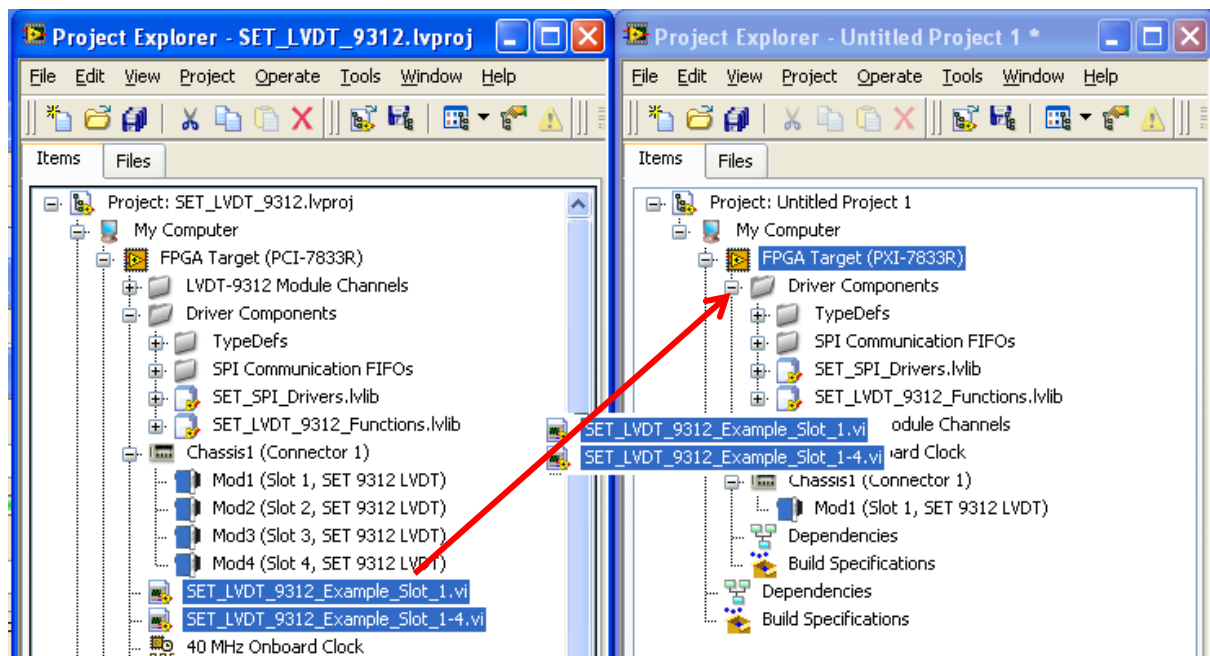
Project Explorer - SET_LVDT_9312.lvproj

File Edit View Project Operate Tools Window Help

Items Files

Project: SET_LVDT_9312.lvproj
My Computer
FPGA Target (PCI-7833R)
LVDT-9312 Module Channels
Driver Components
TypeDefs
SPI Communication FIFOs
SET_SPI_Drivers.lvlib
SET_LVDT_9312_Functions.lvlib
Chassis1 (Connector 1)
Mod1 (Slot 1, SET 9312 LVDT)
Mod2 (Slot 2, SET 9312 LVDT)
Mod3 (Slot 3, SET 9312 LVDT)
Mod4 (Slot 4, SET 9312 LVDT)
SET_LVDT_9312_Example_Slot_1.vi
SET_LVDT_9312_Example_Slot_1-4.vi
40 MHz Onboard Clock

Project Explorer - Untitled Project 1 *

File Edit View Project Operate Tools Window Help

Items Files

Project: Untitled Project 1
My Computer
FPGA Target (PXI-7833R)
Driver Components
TypeDefs
SPI Communication FIFOs
SET_SPI_Drivers.lvlib
SET_LVDT_9312_Functions.lvlib
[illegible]odule Channels
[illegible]ard Clock
Chassis1 (Connector 1)
Mod1 (Slot 1, SET 9312 LVDT)
Dependencies
Build Specifications
Dependencies
Build Specifications

SET_LVDT_9312_Example_Slot_1.vi
SET_LVDT_9312_Example_Slot_1-4.vi